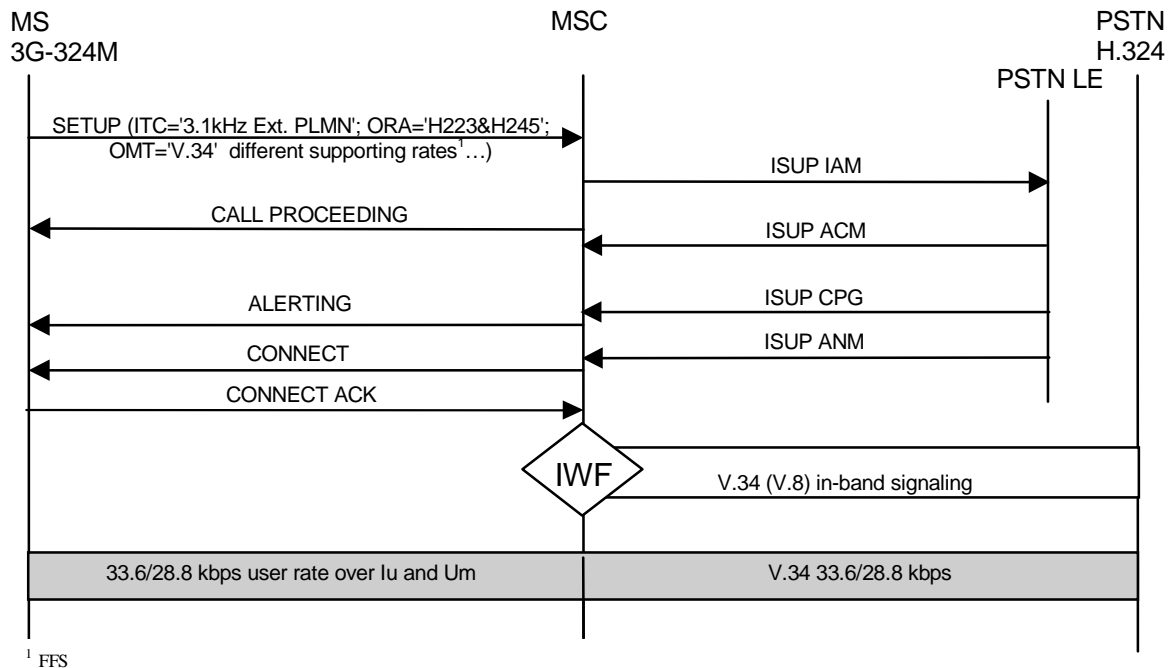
MS
3G-324M

MSC

PSTN
H.324

PSTN LE

SETUP (ITC='3.1kHz Ext. PLMN'; ORA='H223&H245'; OMT='V.34' different supporting rates$^1$…)

ISUP IAM

CALL PROCEEDING

ISUP ACM

ALERTING

ISUP CPG

CONNECT

ISUP ANM

CONNECT ACK

IWF

V.34 (V.8) in-band signaling

33.6/28.8 kbps user rate over Iu and Um

V.34 33.6/28.8 kbps

$^1$ FFS